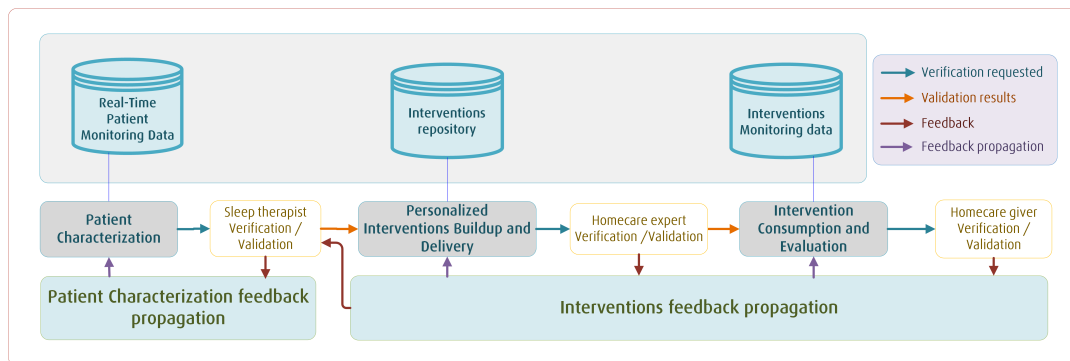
Real-Time Patient Monitoring Data

Interventions repository

Interventions Monitoring data

Verification requested
Validation results
Feedback
Feedback propagation

Patient Characterization

Sleep therapist Verification / Validation

Personalized Interventions Buildup and Delivery

Homecare expert Verification /Validation

Intervention Consumption and Evaluation

Homecare giver Verification / Validation

Patient Characterization feedback propagation

Interventions feedback propagation